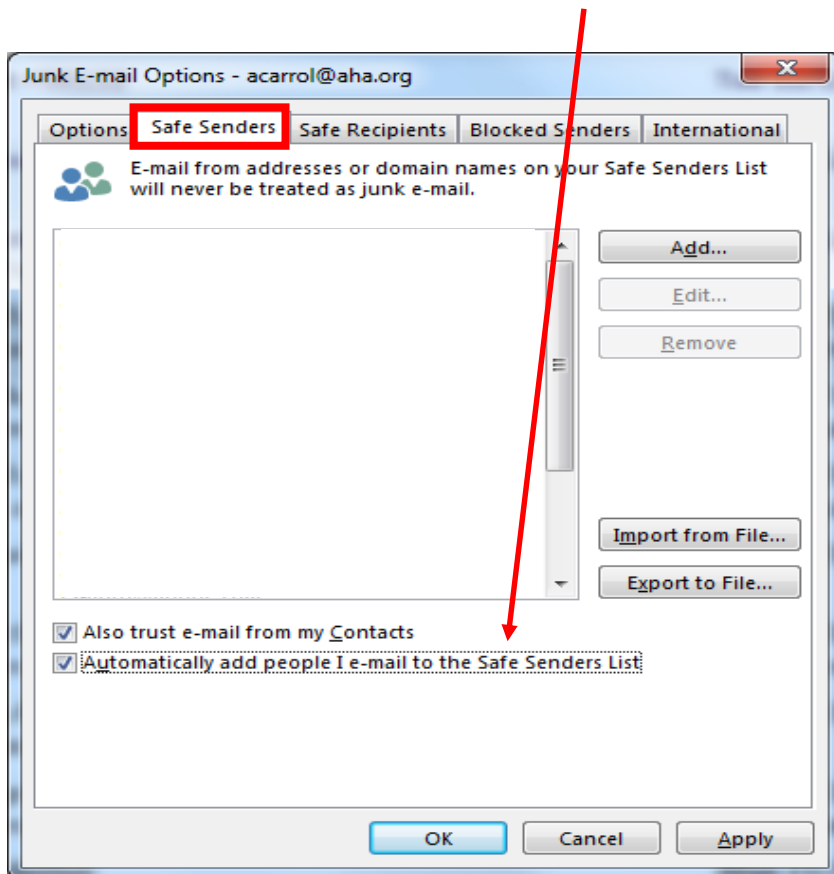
Junk E-mail Options - acarrol@aha.org

Options | Safe Senders | Safe Recipients | Blocked Senders | International

E-mail from addresses or domain names on your Safe Senders List will never be treated as junk e-mail.

Add...
Edit...
Remove
Import from File...
Export to File...

Also trust e-mail from my Contacts
Automatically add people I e-mail to the Safe Senders List

OK
Cancel
Apply